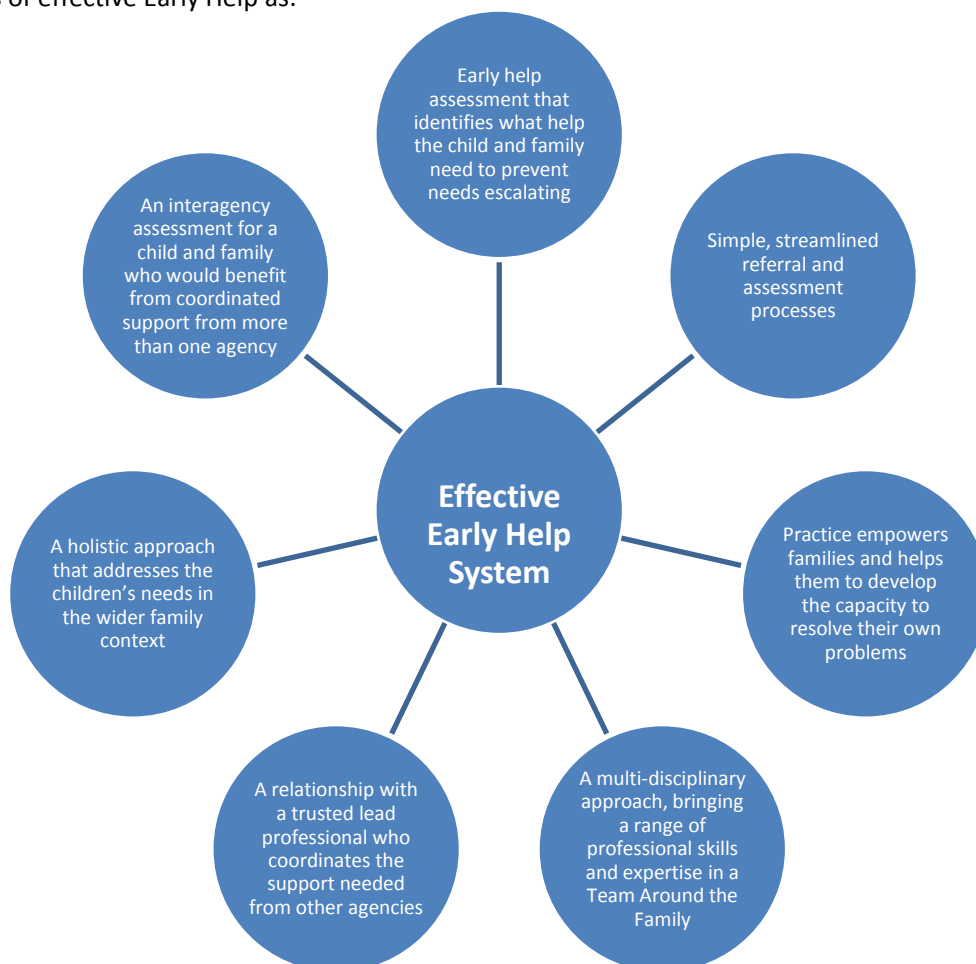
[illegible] of effective Early Help as:

Early help assessment that identifies what help the child and family need to prevent needs escalating

Simple, streamlined referral and assessment processes

Practice empowers families and helps them to develop the capacity to resolve their own problems

A multi-disciplinary approach, bringing a range of professional skills and expertise in a Team Around the Family

A relationship with a trusted lead professional who coordinates the support needed from other agencies

A holistic approach that addresses the children's needs in the wider family context

An interagency assessment for a child and family who would benefit from coordinated support from more than one agency

Effective Early Help System